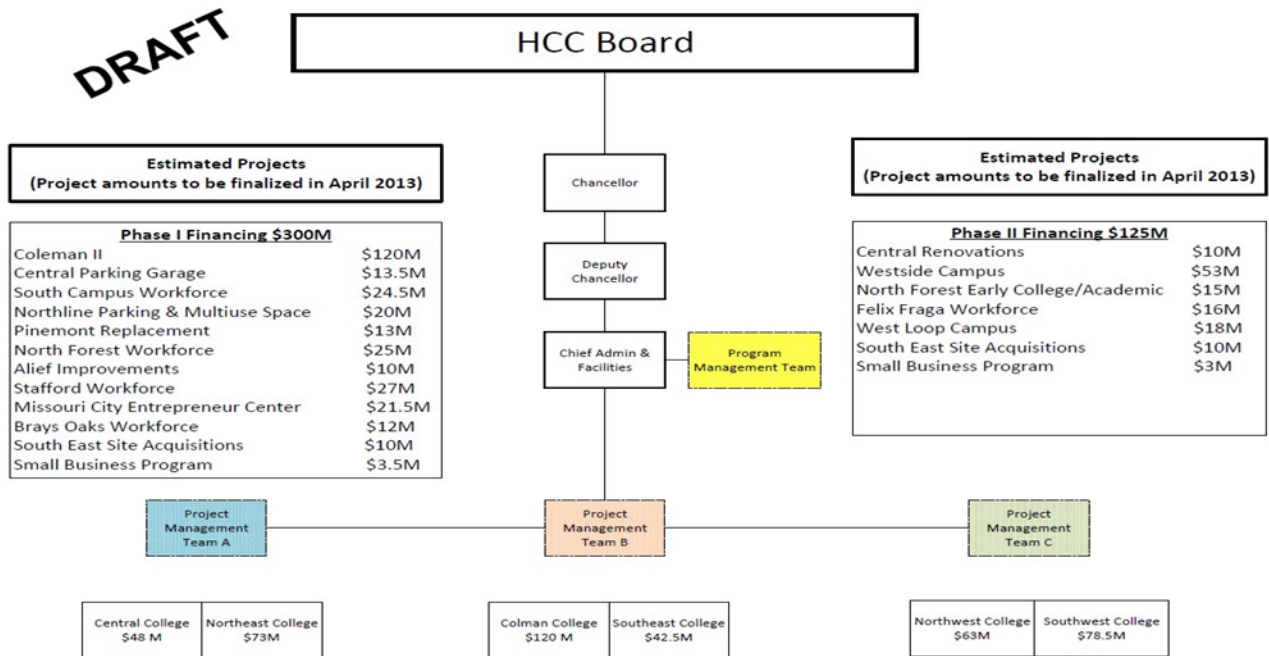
DRAFT

HCC Board

Estimated Projects
(Project amounts to be finalized in April 2013)

Phase I Financing $300M

| | |
|---|---|
| Coleman II | $120M |
| Central Parking Garage | $13.5M |
| South Campus Workforce | $24.5M |
| Northline Parking & Multiuse Space | $20M |
| Pinemont Replacement | $13M |
| North Forest Workforce | $25M |
| Alief Improvements | $10M |
| Stafford Workforce | $27M |
| Missouri City Entrepreneur Center | $21.5M |
| Brays Oaks Workforce | $12M |
| South East Site Acquisitions | $10M |
| Small Business Program | $3.5M |

Chancellor

Deputy Chancellor

Chief Admin & Facilities

Program Management Team

Estimated Projects
(Project amounts to be finalized in April 2013)

Phase II Financing $125M

| | |
|---|---|
| Central Renovations | $10M |
| Westside Campus | $53M |
| North Forest Early College/Academic | $15M |
| Felix Fraga Workforce | $16M |
| West Loop Campus | $18M |
| South East Site Acquisitions | $10M |
| Small Business Program | $3M |

Project Management Team A

Project Management Team B

Project Management Team C

Central College $48 M

Northeast College $73M

Colman College $120 M

Southeast College $42.5M

Northwest College $63M

Southwest College $78.5M